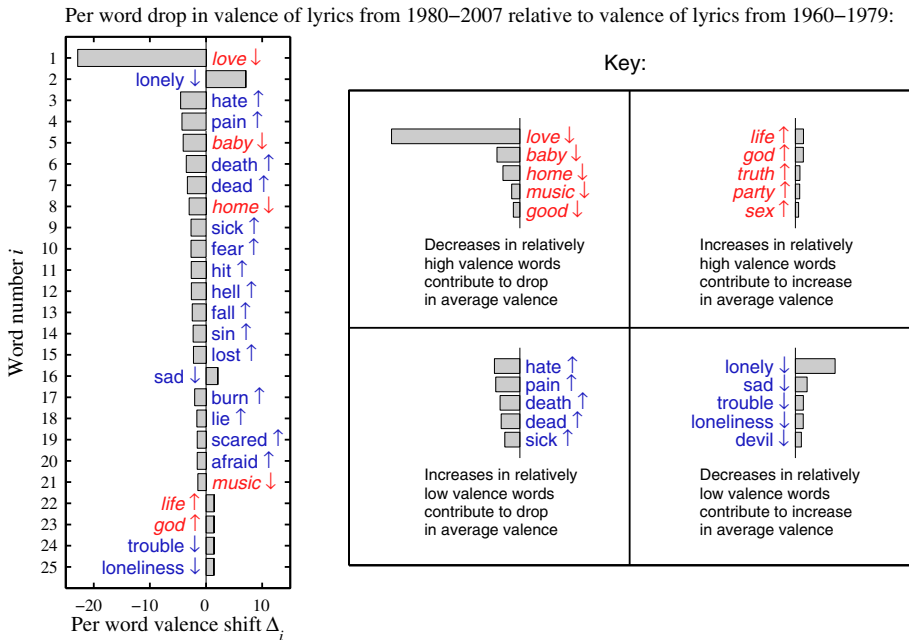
Per word drop in valence of lyrics from 1980–2007 relative to valence of lyrics from 1960–1979:

| Word number $i$ | Word |
|---|---|
| 1 | love ↓ |
| 2 | lonely ↓ |
| 3 | hate ↑ |
| 4 | pain ↑ |
| 5 | baby ↓ |
| 6 | death ↑ |
| 7 | dead ↑ |
| 8 | home ↓ |
| 9 | sick ↑ |
| 10 | fear ↑ |
| 11 | hit ↑ |
| 12 | hell ↑ |
| 13 | fall ↑ |
| 14 | sin ↑ |
| 15 | lost ↑ |
| 16 | sad ↓ |
| 17 | burn ↑ |
| 18 | lie ↑ |
| 19 | scared ↑ |
| 20 | afraid ↑ |
| 21 | music ↓ |
| 22 | life ↑ |
| 23 | god ↑ |
| 24 | trouble ↓ |
| 25 | loneliness ↓ |

−20 −10 0 10

Per word valence shift $\Delta_i$

Key:

love ↓ baby ↓ home ↓ music ↓ good ↓

Decreases in relatively high valence words contribute to drop in average valence

life ↑ god ↑ truth ↑ party ↑ sex ↑

Increases in relatively high valence words contribute to increase in average valence

hate ↑ pain ↑ death ↑ dead ↑ sick ↑

Increases in relatively low valence words contribute to drop in average valence

lonely ↓ sad ↓ trouble ↓ loneliness ↓ devil ↓

Decreases in relatively low valence words contribute to increase in average valence